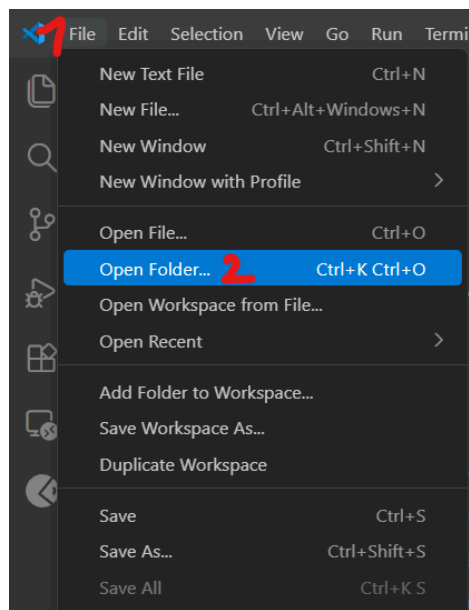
1 File Edit Selection View Go Run Termi

New Text File Ctrl+N
New File... Ctrl+Alt+Windows+N
New Window Ctrl+Shift+N
New Window with Profile >

Open File... Ctrl+O
Open Folder... 2 Ctrl+K Ctrl+O
Open Workspace from File...
Open Recent >

Add Folder to Workspace...
Save Workspace As...
Duplicate Workspace

Save Ctrl+S
Save As... Ctrl+Shift+S
Save All Ctrl+K S